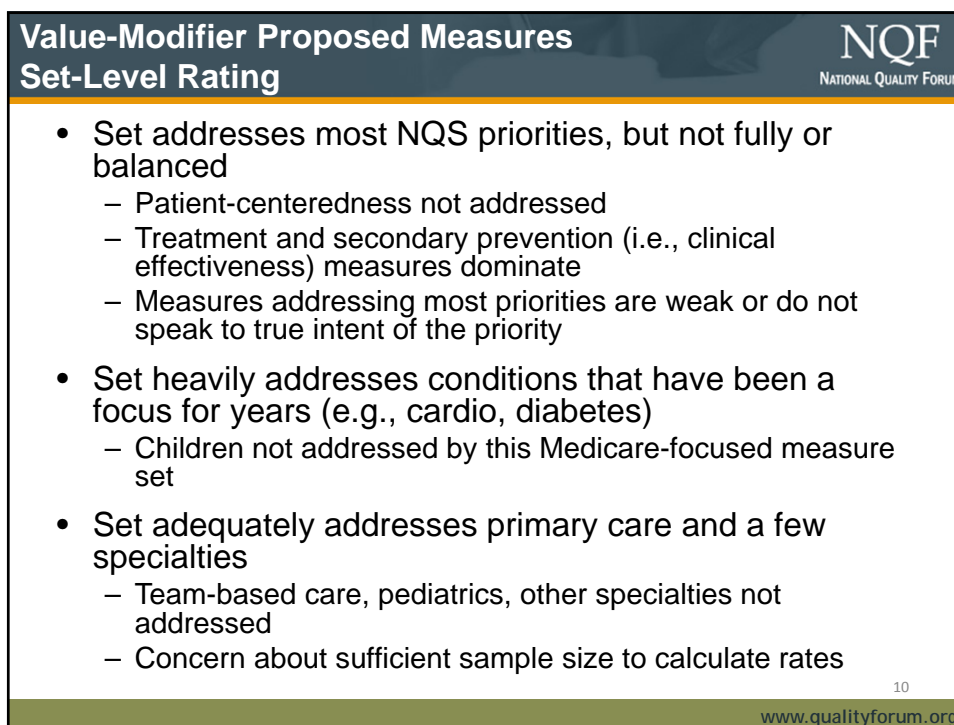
Value-Modifier Proposed Measures
Set-Level Rating

NQF
NATIONAL QUALITY FORU

• Set addresses most NQS priorities, but not fully or balanced
– Patient-centeredness not addressed
– Treatment and secondary prevention (i.e., clinical effectiveness) measures dominate
– Measures addressing most priorities are weak or do not speak to true intent of the priority

• Set heavily addresses conditions that have been a focus for years (e.g., cardio, diabetes)
– Children not addressed by this Medicare-focused measure set

• Set adequately addresses primary care and a few specialties
– Team-based care, pediatrics, other specialties not addressed
– Concern about sufficient sample size to calculate rates

10

www.qualityforum.or